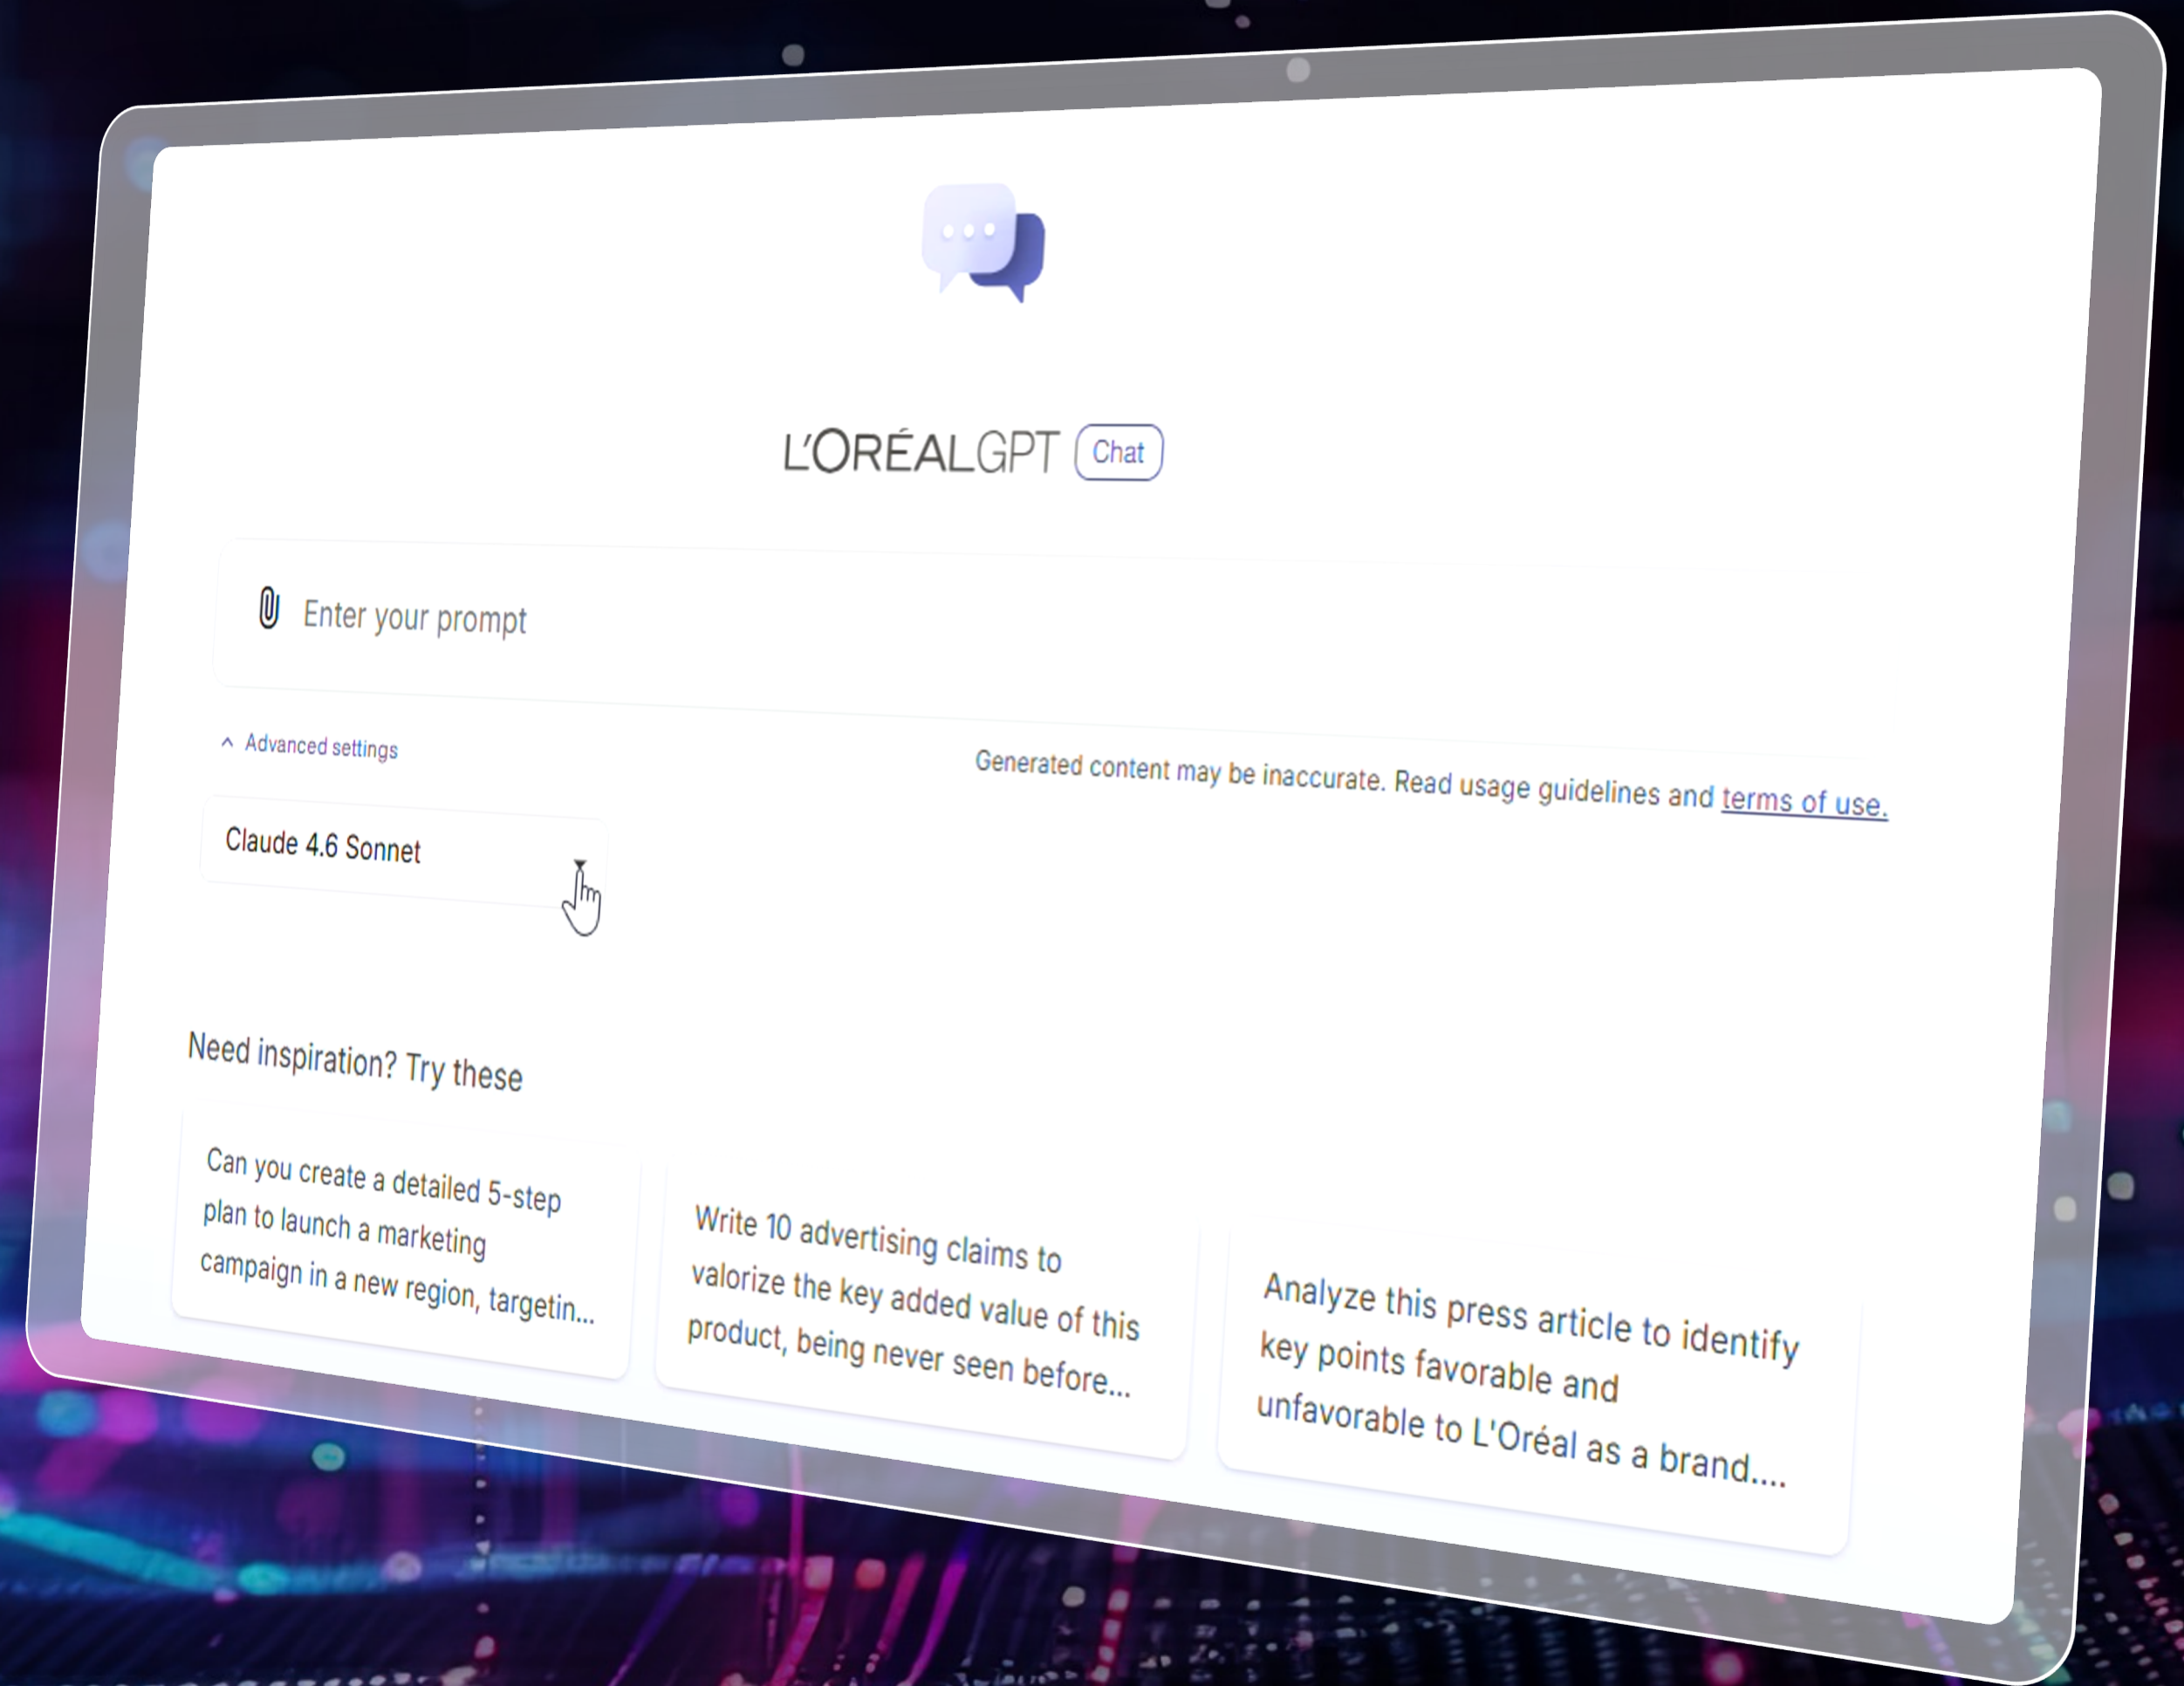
L'ORÉALGPT Chat

Enter your prompt

^ Advanced settings

Generated content may be inaccurate. Read usage guidelines and terms of use.

Claude 4.6 Sonnet

Need inspiration? Try these

Can you create a detailed 5-step plan to launch a marketing campaign in a new region, targetin...

Write 10 advertising claims to valorize the key added value of this product, being never seen before...

Analyze this press article to identify key points favorable and unfavorable to L'Oréal as a brand....